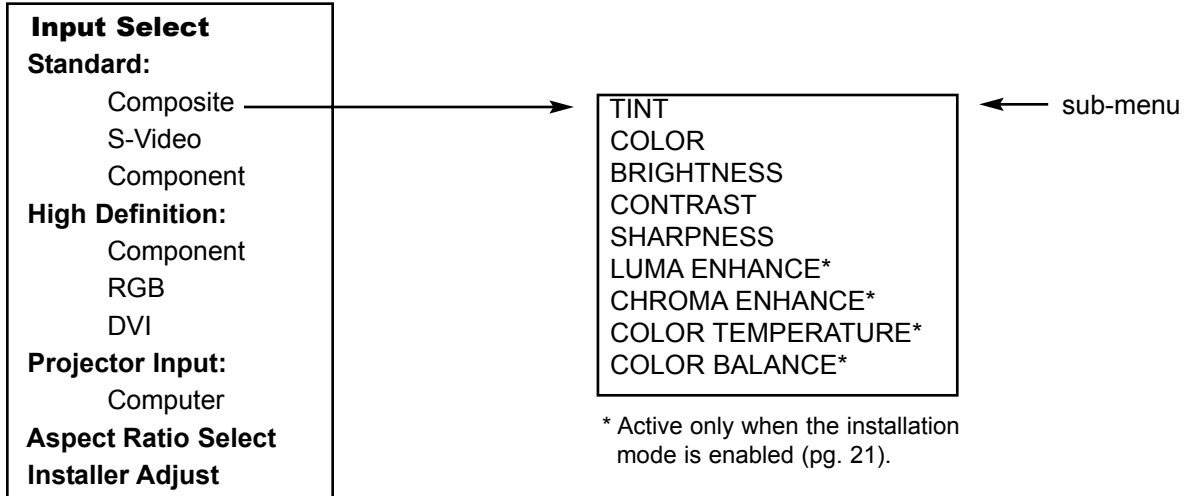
Input Select
Standard:
Composite
S-Video
Component
High Definition:
Component
RGB
DVI
Projector Input:
Computer
Aspect Ratio Select
Installer Adjust

TINT
COLOR
BRIGHTNESS
CONTRAST
SHARPNESS
LUMA ENHANCE*
CHROMA ENHANCE*
COLOR TEMPERATURE*
COLOR BALANCE*

sub-menu

* Active only when the installation mode is enabled (pg. 21).